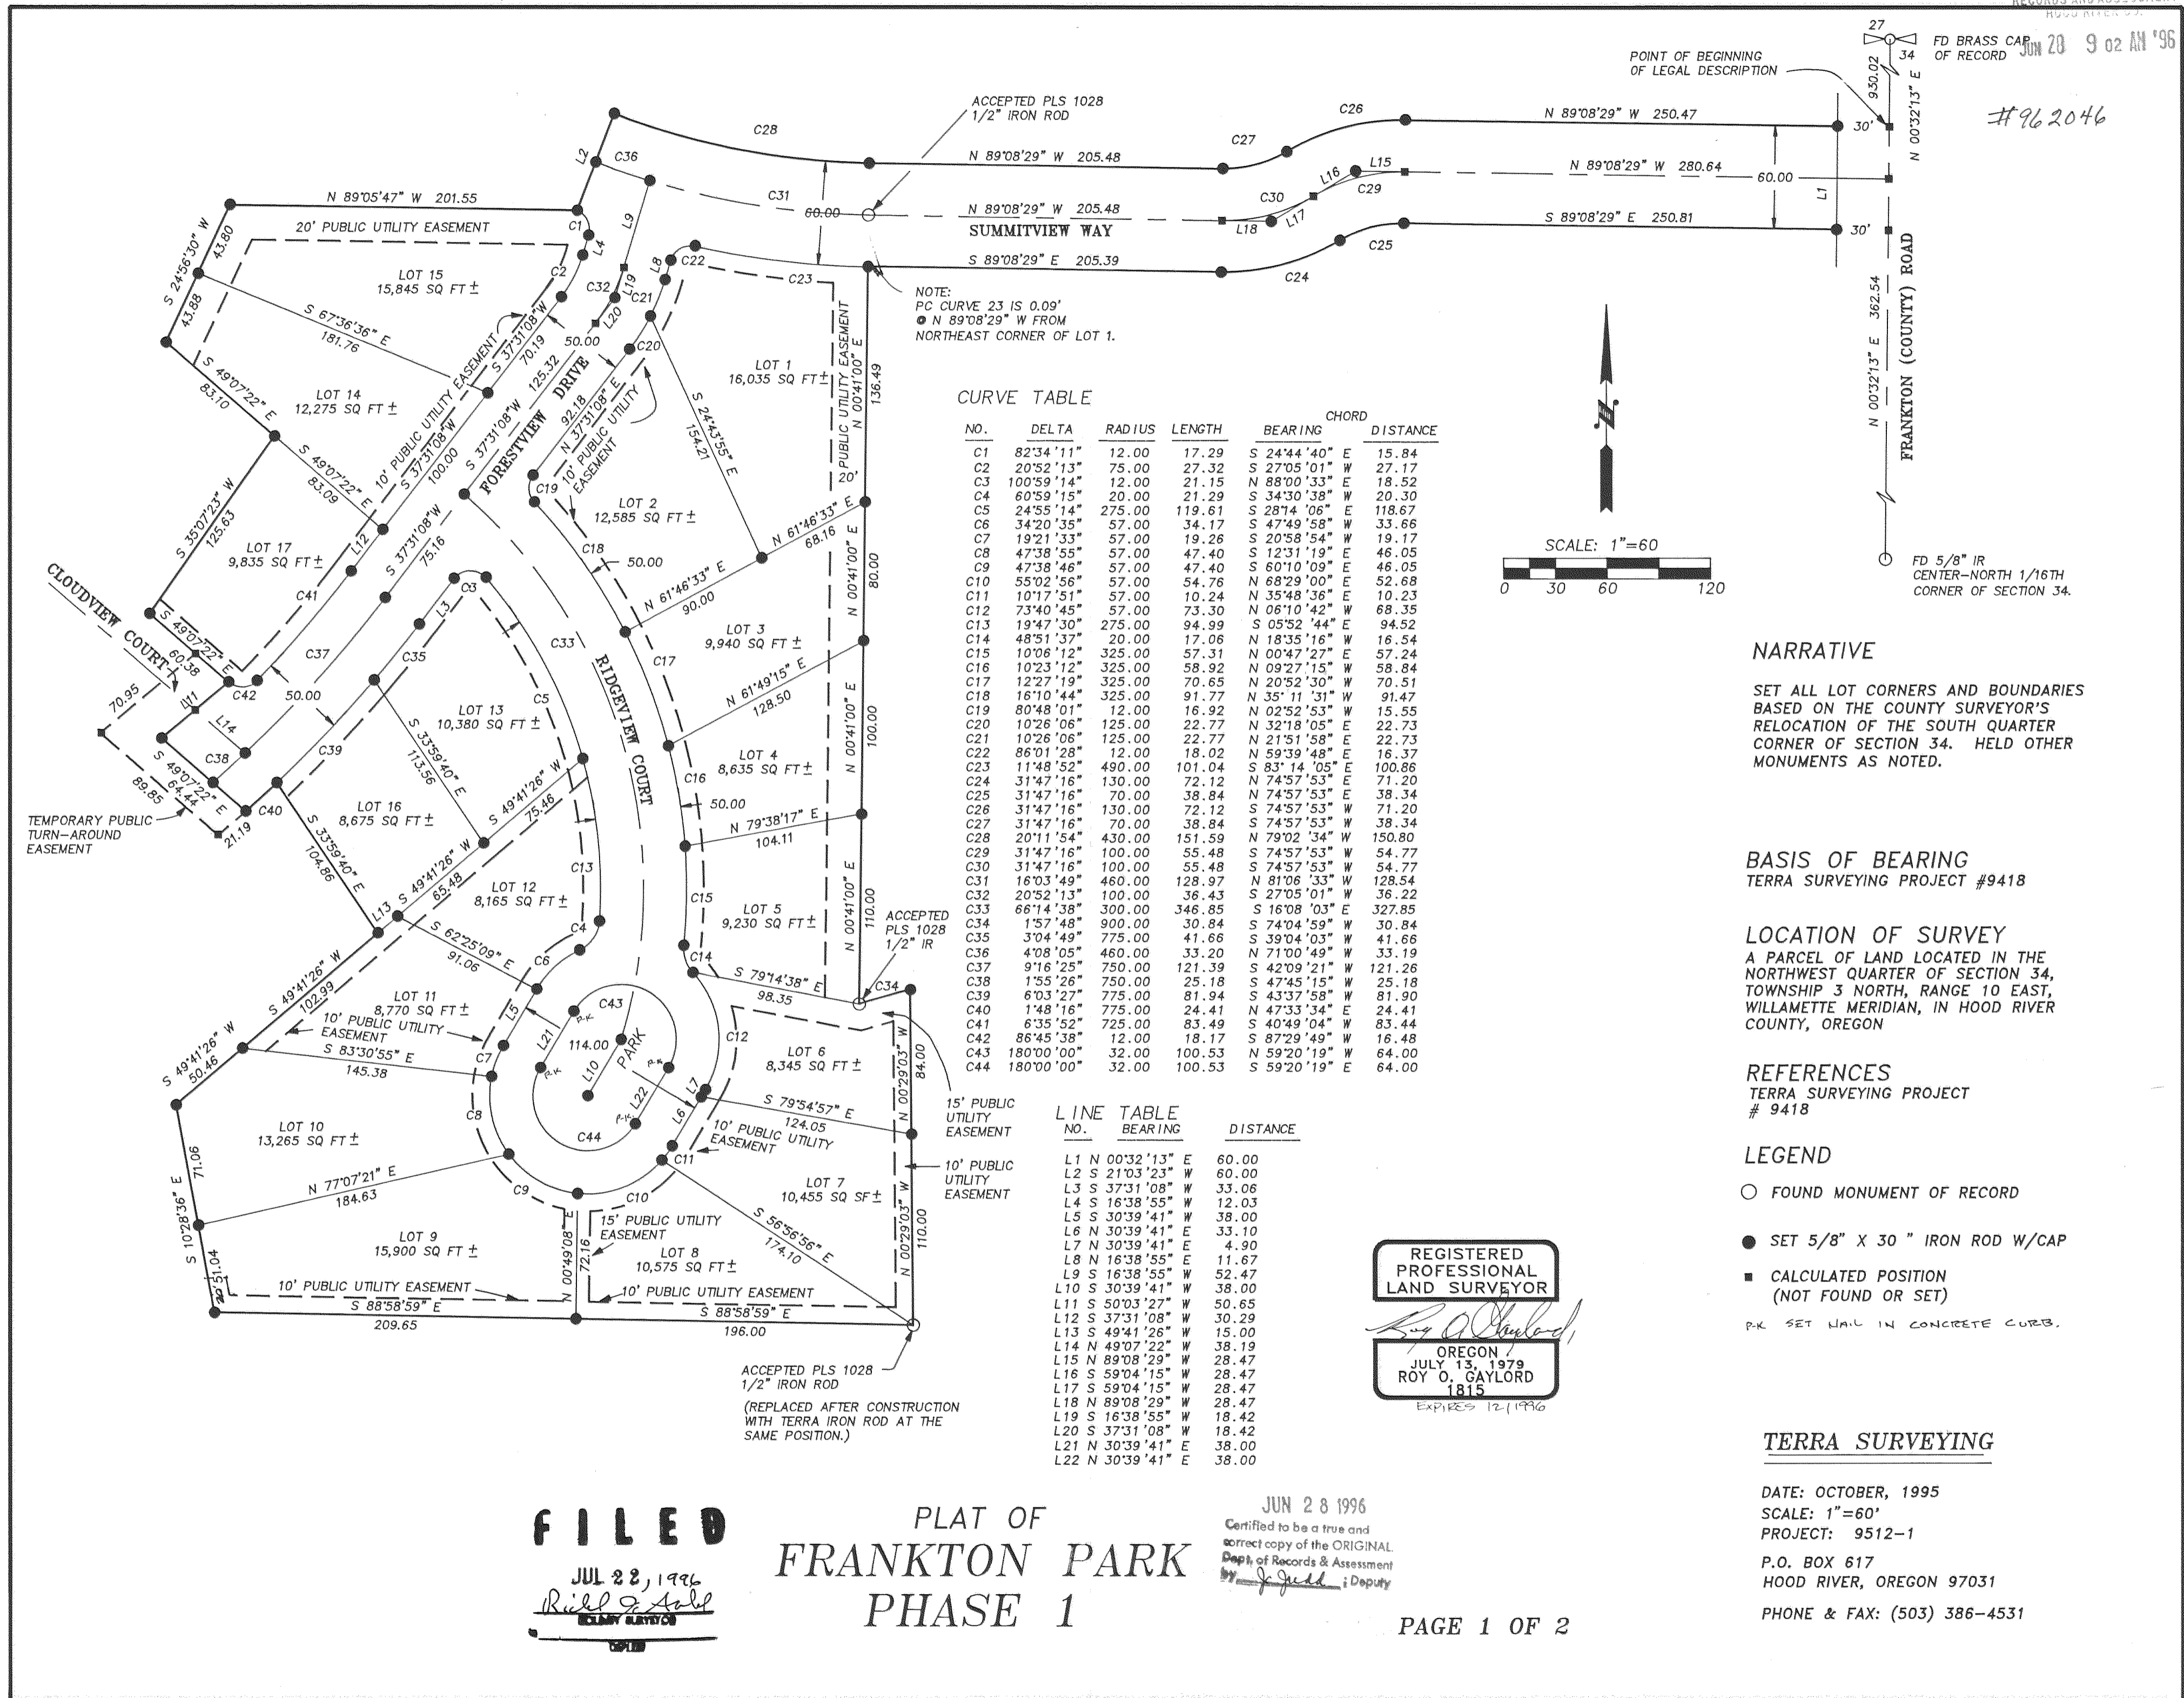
JUN 28 9 02 AM '96

#962046

27
34
FD BRASS CAP OF RECORD

POINT OF BEGINNING OF LEGAL DESCRIPTION

930.02
N 00°32'13" E

ACCEPTED PLS 1028 1/2" IRON ROD

C28
C26
N 89°08'29" W 250.47
N 89°08'29" W 205.48
C27
30'
L2
C36
C31
N 89°08'29" W 280.64
60.00
L16
L15
C29
60.00
N 89°08'29" W 205.48
C30
L1
SUMMITVIEW WAY
L17
L18
S 89°08'29" E 250.81
30'
C25
N 89°05'47" W 201.55
C1
20' PUBLIC UTILITY EASEMENT
L9
L4
L8
C22
C23
S 89°08'29" E 205.39
C24
S 24°56'30" W
43.80
C2
C32
L19
C21
LOT 15
15,845 SQ FT ±
43.88
S 67°36'36" E
181.76
NOTE:
PC CURVE 23 IS 0.09' @ N 89°08'29" W FROM NORTHEAST CORNER OF LOT 1.
L20
C20
S 37°31'08" W
70.19
50.00
PUBLIC UTILITY EASEMENT
N 00°41'00" E
136.49
362.54
N 00°32'13" E
FRANKTON (COUNTY) ROAD
S 49°07'22" E
83.10
LOT 14
12,275 SQ FT ±
10' PUBLIC UTILITY EASEMENT
125.32
FORESTVIEW DRIVE
92.18
N 37°31'08" E
10' PUBLIC UTILITY EASEMENT
LOT 1
16,035 SQ FT ±
S 24°43'55" E
154.21
S 49°07'22" E
83.09
S 37°31'08" W
100.00
S 37°31'08" W
C19
LOT 2
12,585 SQ FT ±
20'
N 61°46'33" E
68.16
S 35°07'23" W
125.63
LOT 17
9,835 SQ FT ±
L12
S 37°31'08" W
75.16
C18
50.00
N 61°46'33" E
90.00
80.00
N 00°41'00" E
C41
L3
C3
C33
LOT 3
9,940 SQ FT ±
CLOUDVIEW COURT
S 49°07'22" E
60.38
C37
C35
RIDGEVIEW COURT
C17
70.95
L11
C42
50.00
C5
LOT 13
10,380 SQ FT ±
N 61°49'15" E
128.50
100.00
N 00°41'00" E
L14
C39
S 33°59'40" E
113.56
LOT 4
8,635 SQ FT ±
C38
S 49°07'22" E
64.44
89.85
C40
S 49°41'26" W
75.46
C16
50.00
TEMPORARY PUBLIC TURN-AROUND EASEMENT
21.19
LOT 16
8,675 SQ FT ±
N 79°38'17" E
104.11
S 33°59'40" E
104.86
C13
LOT 12
8,165 SQ FT ±
C15
LOT 5
9,230 SQ FT ±
110.00
N 00°41'00" E
ACCEPTED PLS 1028 1/2" IR
L13
S 49°41'26" W
65.48
C4
S 62°25'09" E
91.06
C6
C14
S 79°14'38" E
98.35
C34
S 49°41'26" W
102.99
LOT 11
8,770 SQ FT ±
10' PUBLIC UTILITY EASEMENT
L5
L21
P-K
C43
114.00
PARK
C12
LOT 6
8,345 SQ FT ±
84.00
N 00°29'03" W
S 83°30'55" E
145.38
C7
L10
P-K
L22
L7
S 49°41'26" W
50.46
C8
P-K
C44
L6
S 79°54'57" E
124.05
10' PUBLIC UTILITY EASEMENT
15' PUBLIC UTILITY EASEMENT
LOT 10
13,265 SQ FT ±
C11
10' PUBLIC UTILITY EASEMENT
71.06
N 77°07'21" E
184.63
C9
C10
LOT 7
10,455 SQ SF ±
S 56°56'56" E
174.10
S 10°28'36" E
15' PUBLIC UTILITY EASEMENT
LOT 9
15,900 SQ FT ±
N 00°49'08" E
72.16
LOT 8
10,575 SQ FT ±
110.00
N 00°29'03" W
51.04
20'
10' PUBLIC UTILITY EASEMENT
10' PUBLIC UTILITY EASEMENT
S 88°58'59" E
209.65
S 88°58'59" E
196.00

ACCEPTED PLS 1028 1/2" IRON ROD
(REPLACED AFTER CONSTRUCTION WITH TERRA IRON ROD AT THE SAME POSITION.)

CURVE TABLE

| NO. | DELTA | RADIUS | LENGTH | CHORD BEARING | CHORD DISTANCE |
|---|---|---|---|---|---|
| C1 | 82°34'11" | 12.00 | 17.29 | S 24°44'40" E | 15.84 |
| C2 | 20°52'13" | 75.00 | 27.32 | S 27°05'01" W | 27.17 |
| C3 | 100°59'14" | 12.00 | 21.15 | N 88°00'33" E | 18.52 |
| C4 | 60°59'15" | 20.00 | 21.29 | S 34°30'38" W | 20.30 |
| C5 | 24°55'14" | 275.00 | 119.61 | S 28°14'06" E | 118.67 |
| C6 | 34°20'35" | 57.00 | 34.17 | S 47°49'58" W | 33.66 |
| C7 | 19°21'33" | 57.00 | 19.26 | S 20°58'54" W | 19.17 |
| C8 | 47°38'55" | 57.00 | 47.40 | S 12°31'19" E | 46.05 |
| C9 | 47°38'46" | 57.00 | 47.40 | S 60°10'09" E | 46.05 |
| C10 | 55°02'56" | 57.00 | 54.76 | N 68°29'00" E | 52.68 |
| C11 | 10°17'51" | 57.00 | 10.24 | N 35°48'36" E | 10.23 |
| C12 | 73°40'45" | 57.00 | 73.30 | N 06°10'42" W | 68.35 |
| C13 | 19°47'30" | 275.00 | 94.99 | S 05°52'44" E | 94.52 |
| C14 | 48°51'37" | 20.00 | 17.06 | N 18°35'16" W | 16.54 |
| C15 | 10°06'12" | 325.00 | 57.31 | N 00°47'27" E | 57.24 |
| C16 | 10°23'12" | 325.00 | 58.92 | N 09°27'15" W | 58.84 |
| C17 | 12°27'19" | 325.00 | 70.65 | N 20°52'30" W | 70.51 |
| C18 | 16°10'44" | 325.00 | 91.77 | N 35°11'31" W | 91.47 |
| C19 | 80°48'01" | 12.00 | 16.92 | N 02°52'53" W | 15.55 |
| C20 | 10°26'06" | 125.00 | 22.77 | N 32°18'05" E | 22.73 |
| C21 | 10°26'06" | 125.00 | 22.77 | N 21°51'58" E | 22.73 |
| C22 | 86°01'28" | 12.00 | 18.02 | N 59°39'48" E | 16.37 |
| C23 | 11°48'52" | 490.00 | 101.04 | S 83°14'05" E | 100.86 |
| C24 | 31°47'16" | 130.00 | 72.12 | N 74°57'53" E | 71.20 |
| C25 | 31°47'16" | 70.00 | 38.84 | N 74°57'53" E | 38.34 |
| C26 | 31°47'16" | 130.00 | 72.12 | S 74°57'53" W | 71.20 |
| C27 | 31°47'16" | 70.00 | 38.84 | S 74°57'53" W | 38.34 |
| C28 | 20°11'54" | 430.00 | 151.59 | N 79°02'34" W | 150.80 |
| C29 | 31°47'16" | 100.00 | 55.48 | S 74°57'53" W | 54.77 |
| C30 | 31°47'16" | 100.00 | 55.48 | S 74°57'53" W | 54.77 |
| C31 | 16°03'49" | 460.00 | 128.97 | N 81°06'33" W | 128.54 |
| C32 | 20°52'13" | 100.00 | 36.43 | S 27°05'01" W | 36.22 |
| C33 | 66°14'38" | 300.00 | 346.85 | S 16°08'03" E | 327.85 |
| C34 | 1°57'48" | 900.00 | 30.84 | S 74°04'59" W | 30.84 |
| C35 | 3°04'49" | 775.00 | 41.66 | S 39°04'03" W | 41.66 |
| C36 | 4°08'05" | 460.00 | 33.20 | N 71°00'49" W | 33.19 |
| C37 | 9°16'25" | 750.00 | 121.39 | S 42°09'21" W | 121.26 |
| C38 | 1°55'26" | 750.00 | 25.18 | S 47°45'15" W | 25.18 |
| C39 | 6°03'27" | 775.00 | 81.94 | S 43°37'58" W | 81.90 |
| C40 | 1°48'16" | 775.00 | 24.41 | N 47°33'34" E | 24.41 |
| C41 | 6°35'52" | 725.00 | 83.49 | S 40°49'04" W | 83.44 |
| C42 | 86°45'38" | 12.00 | 18.17 | S 87°29'49" W | 16.48 |
| C43 | 180°00'00" | 32.00 | 100.53 | N 59°20'19" W | 64.00 |
| C44 | 180°00'00" | 32.00 | 100.53 | S 59°20'19" E | 64.00 |

LINE TABLE

| NO. | BEARING | DISTANCE |
|---|---|---|
| L1 | N 00°32'13" E | 60.00 |
| L2 | S 21°03'23" W | 60.00 |
| L3 | S 37°31'08" W | 33.06 |
| L4 | S 16°38'55" W | 12.03 |
| L5 | S 30°39'41" W | 38.00 |
| L6 | N 30°39'41" E | 33.10 |
| L7 | N 30°39'41" E | 4.90 |
| L8 | N 16°38'55" E | 11.67 |
| L9 | S 16°38'55" W | 52.47 |
| L10 | S 30°39'41" W | 38.00 |
| L11 | S 50°03'27" W | 50.65 |
| L12 | S 37°31'08" W | 30.29 |
| L13 | S 49°41'26" W | 15.00 |
| L14 | N 49°07'22" W | 38.19 |
| L15 | N 89°08'29" W | 28.47 |
| L16 | S 59°04'15" W | 28.47 |
| L17 | S 59°04'15" W | 28.47 |
| L18 | N 89°08'29" W | 28.47 |
| L19 | S 16°38'55" W | 18.42 |
| L20 | S 37°31'08" W | 18.42 |
| L21 | N 30°39'41" E | 38.00 |
| L22 | N 30°39'41" E | 38.00 |

N

SCALE: 1"=60
0 30 60 120

FD 5/8" IR CENTER-NORTH 1/16TH CORNER OF SECTION 34.

NARRATIVE
SET ALL LOT CORNERS AND BOUNDARIES BASED ON THE COUNTY SURVEYOR'S RELOCATION OF THE SOUTH QUARTER CORNER OF SECTION 34. HELD OTHER MONUMENTS AS NOTED.

BASIS OF BEARING
TERRA SURVEYING PROJECT #9418

LOCATION OF SURVEY
A PARCEL OF LAND LOCATED IN THE NORTHWEST QUARTER OF SECTION 34, TOWNSHIP 3 NORTH, RANGE 10 EAST, WILLAMETTE MERIDIAN, IN HOOD RIVER COUNTY, OREGON

REFERENCES
TERRA SURVEYING PROJECT # 9418

LEGEND
FOUND MONUMENT OF RECORD
SET 5/8" X 30 " IRON ROD W/CAP
CALCULATED POSITION (NOT FOUND OR SET)
P-K SET NAIL IN CONCRETE CURB.

REGISTERED PROFESSIONAL LAND SURVEYOR
OREGON
JULY 13, 1979
ROY O. GAYLORD
1815
EXPIRES 12/1996

TERRA SURVEYING
DATE: OCTOBER, 1995
SCALE: 1"=60'
PROJECT: 9512-1
P.O. BOX 617
HOOD RIVER, OREGON 97031
PHONE & FAX: (503) 386-4531

FILED
JUL 22, 1996
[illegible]
COUNTY SURVEYOR

PLAT OF
FRANKTON PARK
PHASE 1

JUN 28 1996
Certified to be a true and correct copy of the ORIGINAL.
Dept. of Records & Assessment
by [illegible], Deputy

PAGE 1 OF 2